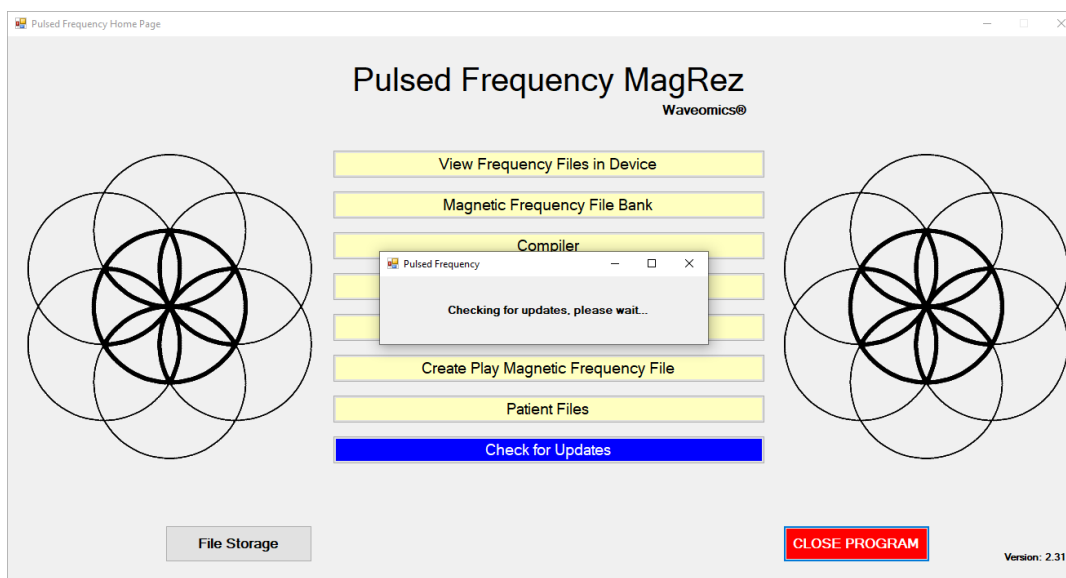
Pulsed Frequency Home Page

Pulsed Frequency MagRez

Waveomics®

View Frequency Files in Device

Magnetic Frequency File Bank

Compiler

Pulsed Frequency

Checking for updates, please wait...

Create Play Magnetic Frequency File

Patient Files

Check for Updates

File Storage

CLOSE PROGRAM

Version: 2.31